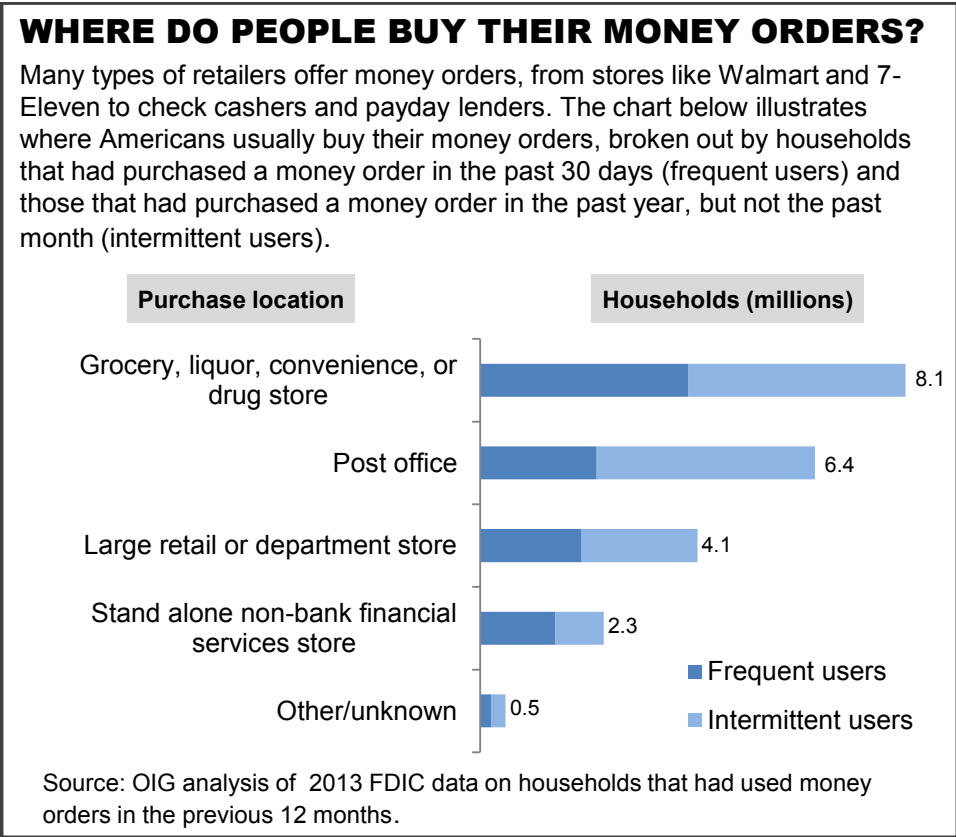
WHERE DO PEOPLE BUY THEIR MONEY ORDERS?

Many types of retailers offer money orders, from stores like Walmart and 7-Eleven to check cashers and payday lenders. The chart below illustrates where Americans usually buy their money orders, broken out by households that had purchased a money order in the past 30 days (frequent users) and those that had purchased a money order in the past year, but not the past month (intermittent users).

Purchase location

Households (millions)

Grocery, liquor, convenience, or drug store 8.1

Post office 6.4

Large retail or department store 4.1

Stand alone non-bank financial services store 2.3

Other/unknown 0.5

Frequent users

Intermittent users

Source: OIG analysis of 2013 FDIC data on households that had used money orders in the previous 12 months.